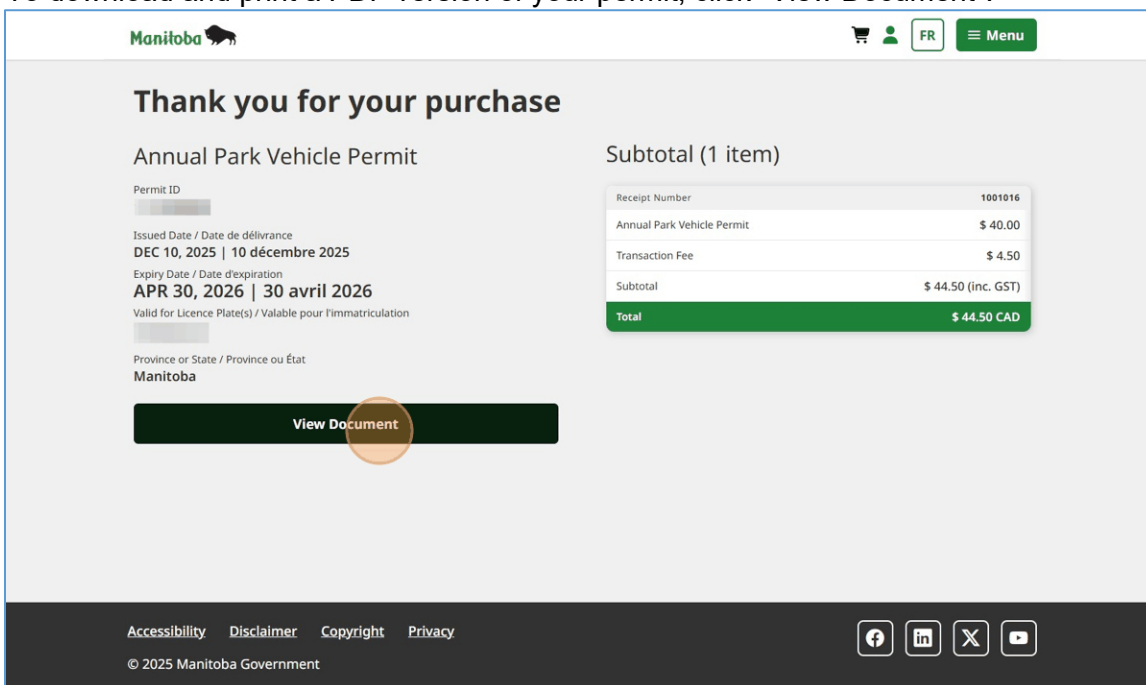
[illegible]

Manitoba

FR

≡ Menu

Thank you for your purchase

Annual Park Vehicle Permit

Permit ID

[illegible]

Issued Date / Date de délivrance
DEC 10, 2025 | 10 décembre 2025

Expiry Date / Date d'expiration
APR 30, 2026 | 30 avril 2026

Valid for Licence Plate(s) / Valable pour l'immatriculation

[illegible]

Province or State / Province ou État
Manitoba

View Document

Subtotal (1 item)

| Receipt Number | 1001016 |
|---|---|
| Annual Park Vehicle Permit | \$ 40.00 |
| Transaction Fee | \$ 4.50 |
| Subtotal | \$ 44.50 (inc. GST) |
| Total | \$ 44.50 CAD |

Accessibility Disclaimer Copyright Privacy

© 2025 Manitoba Government